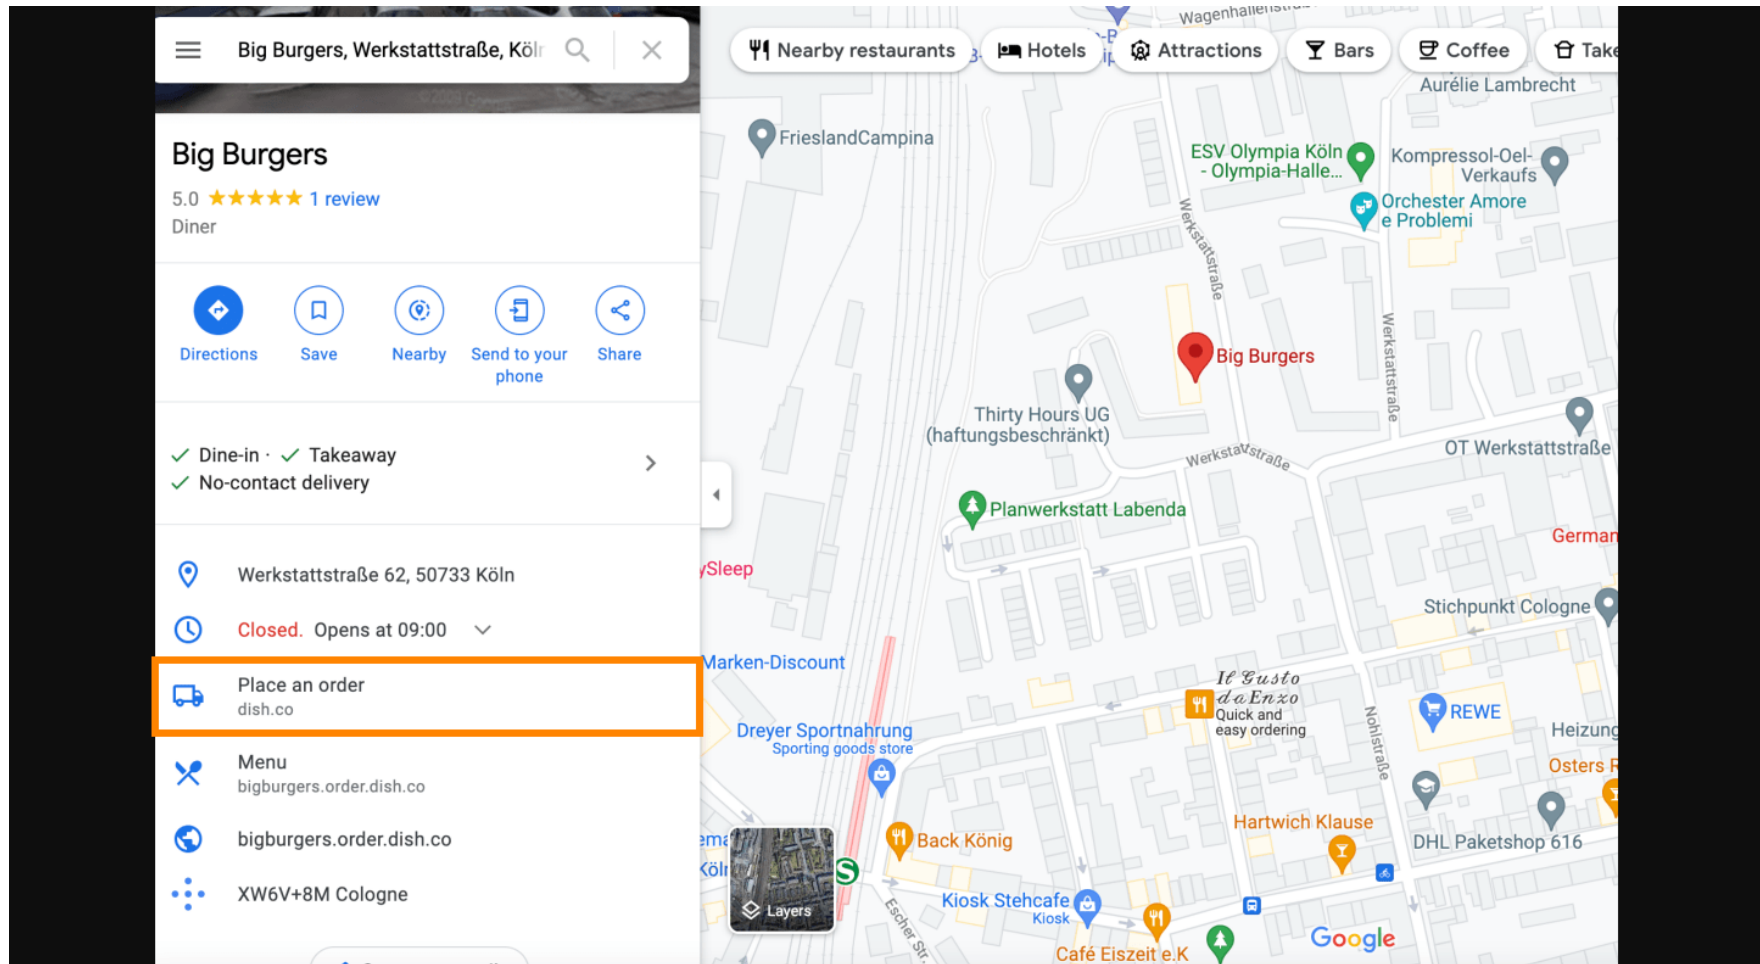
Big Burgers, Werkstattstraße, Köl

Big Burgers
5.0 ★★★★★ 1 review
Diner

Directions
Save
Nearby
Send to your phone
Share

✓ Dine-in · ✓ Takeaway
✓ No-contact delivery

Werkstattstraße 62, 50733 Köln

Closed. Opens at 09:00

Place an order
dish.co

Menu
bigburgers.order.dish.co

bigburgers.order.dish.co

XW6V+8M Cologne

Nearby restaurants
Hotels
Attractions
Bars
Coffee
Take

Wagenhallenstr
Aurélie Lambrecht
FrieslandCampina
ESV Olympia Köln - Olympia-Halle...
Kompressol-Oel-Verkaufs
Orchester Amore e Problemi
Werkstattstraße
Big Burgers
Werkstattstraße
Thirty Hours UG (haftungsbeschränkt)
Werkstattstraße
OT Werkstattstraße
Planwerkstatt Labenda
German
Sleep
Stichpunkt Cologne
Marken-Discount
Il Gusto da Enzo
Quick and easy ordering
Nohlstraße
REWE
Heizung
Dreyer Sportnahrung
Sporting goods store
Osters
Back König
Hartwich Klause
DHL Paketshop 616
Layers
Kiosk Stehcafe
Kiosk
Escher Str.
Café Eiszeit e.K
Google